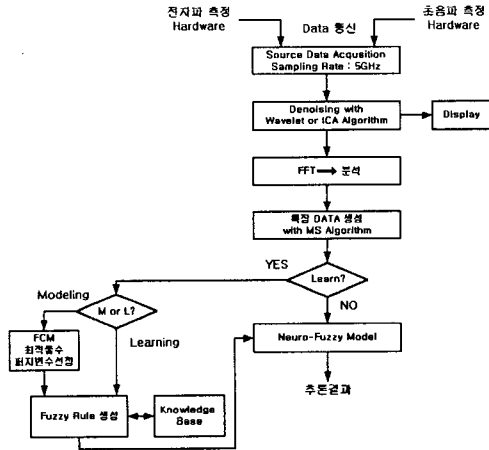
전자파 측정
Hardware

Data 통신

초음파 측정
Hardware

Source Data Acqusition
Sampling Rate : 5GHz

Denoising with
Wavelet or ICA Algorithm

Display

FFT → 분석

특징 DATA 생성
with MS Algorithm

YES

Learn?

NO

Modeling

M or L?

Learning

FCM
최적클수
퍼지변수선정

Neuro-Fuzzy Model

추론결과

Fuzzy Rule 생성

Knowledge
Base